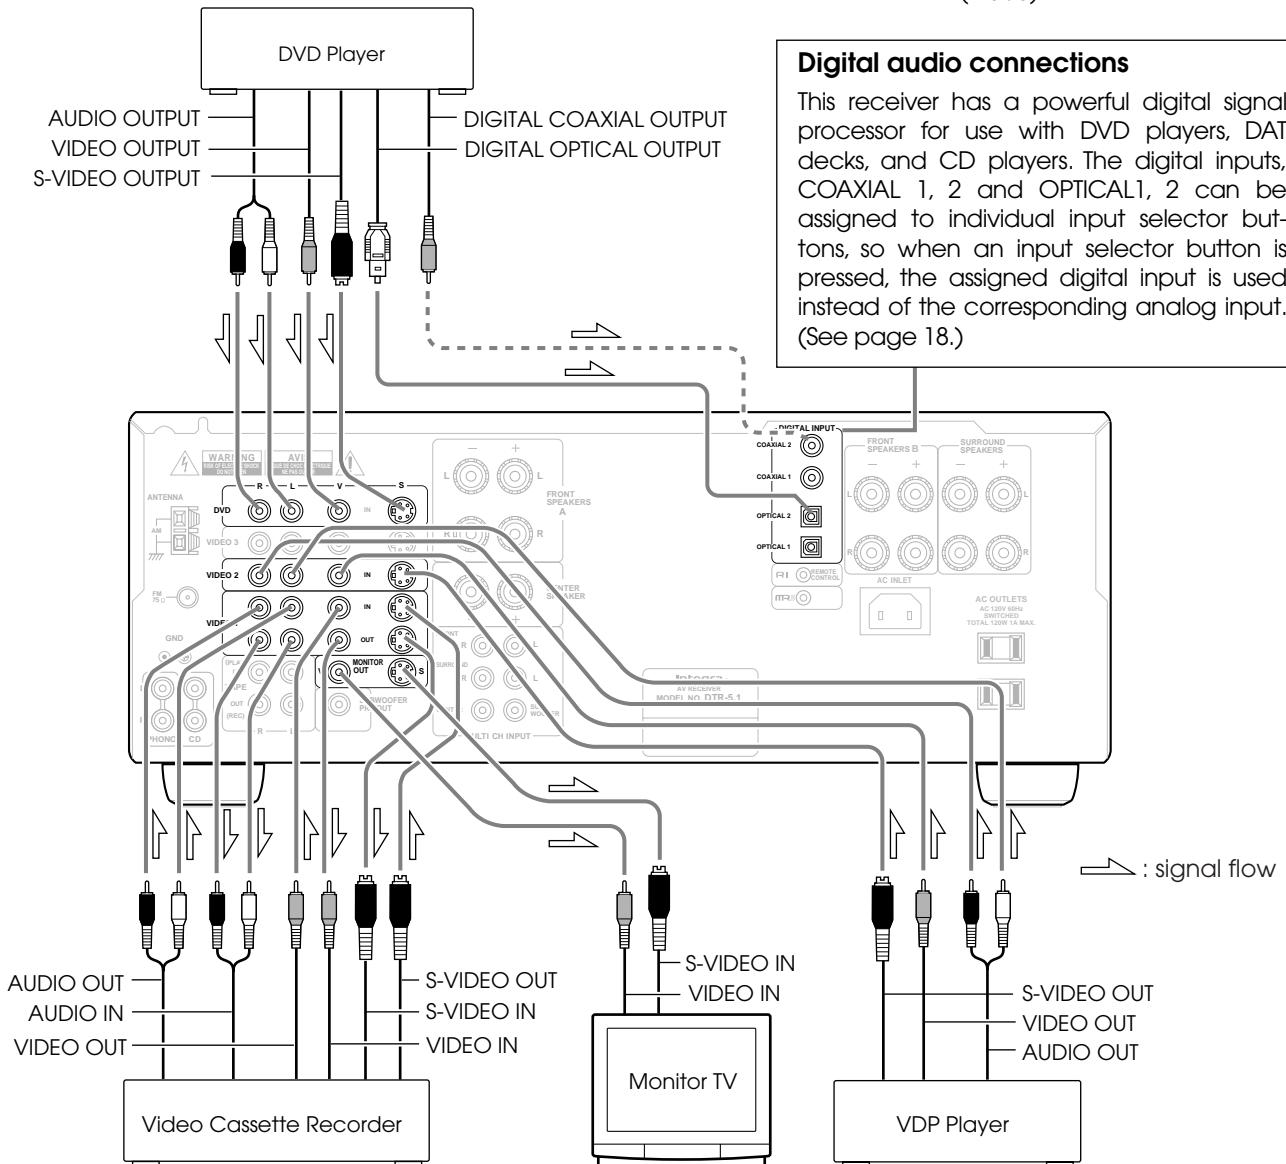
DVD Player

AUDIO OUTPUT
VIDEO OUTPUT
S-VIDEO OUTPUT

DIGITAL COAXIAL OUTPUT
DIGITAL OPTICAL OUTPUT

**Digital audio connections**

This receiver has a powerful digital signal processor for use with DVD players, DAT decks, and CD players. The digital inputs, COAXIAL 1, 2 and OPTICAL1, 2 can be assigned to individual input selector buttons, so when an input selector button is pressed, the assigned digital input is used instead of the corresponding analog input. (See page 18.)

WARNING
ANTENNA
AM
FM 75Ω
GND
DVD
VIDEO 3
VIDEO 2
R L V S
IN
IN
IN
OUT
MONITOR OUT
PHONO
CD
OUT (REC)
SUBWOOFER PRE OUT
FRONT SPEAKERS A
L
R
CENTER SPEAKER
SURROUND
MULTI CH INPUT
DIGITAL INPUT
COAXIAL 2
COAXIAL 1
OPTICAL 2
OPTICAL 1
REMOTE CONTROL
FRONT SPEAKERS B
SURROUND SPEAKERS
AC INLET
AC OUTLETS
AC 120V 60Hz SWITCHED TOTAL 120W 1A MAX.
Integra
AV RECEIVER
MODEL NO. DTR-5.1

: signal flow

AUDIO OUT
AUDIO IN
VIDEO OUT
S-VIDEO OUT
S-VIDEO IN
VIDEO IN

Video Cassette Recorder

S-VIDEO IN
VIDEO IN

Monitor TV

S-VIDEO OUT
VIDEO OUT
AUDIO OUT

VDP Player